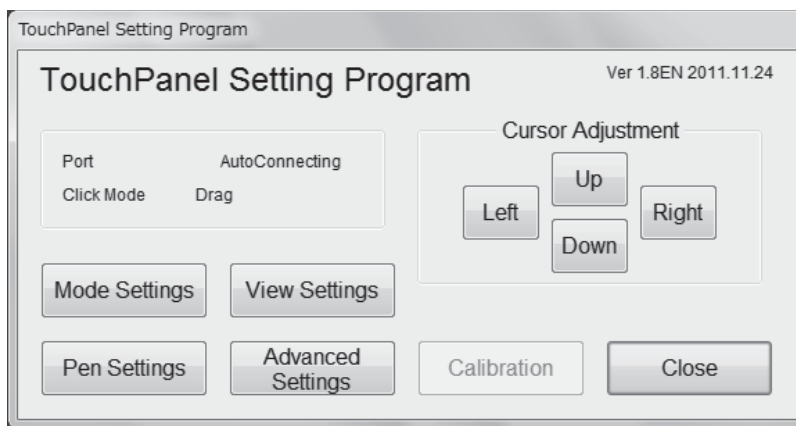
TouchPanel Setting Program

TouchPanel Setting Program

Ver 1.8EN 2011.11.24

Port AutoConnecting
Click Mode Drag

Cursor Adjustment

Up

Left

Right

Down

Mode Settings

View Settings

Pen Settings

Advanced Settings

Calibration

Close